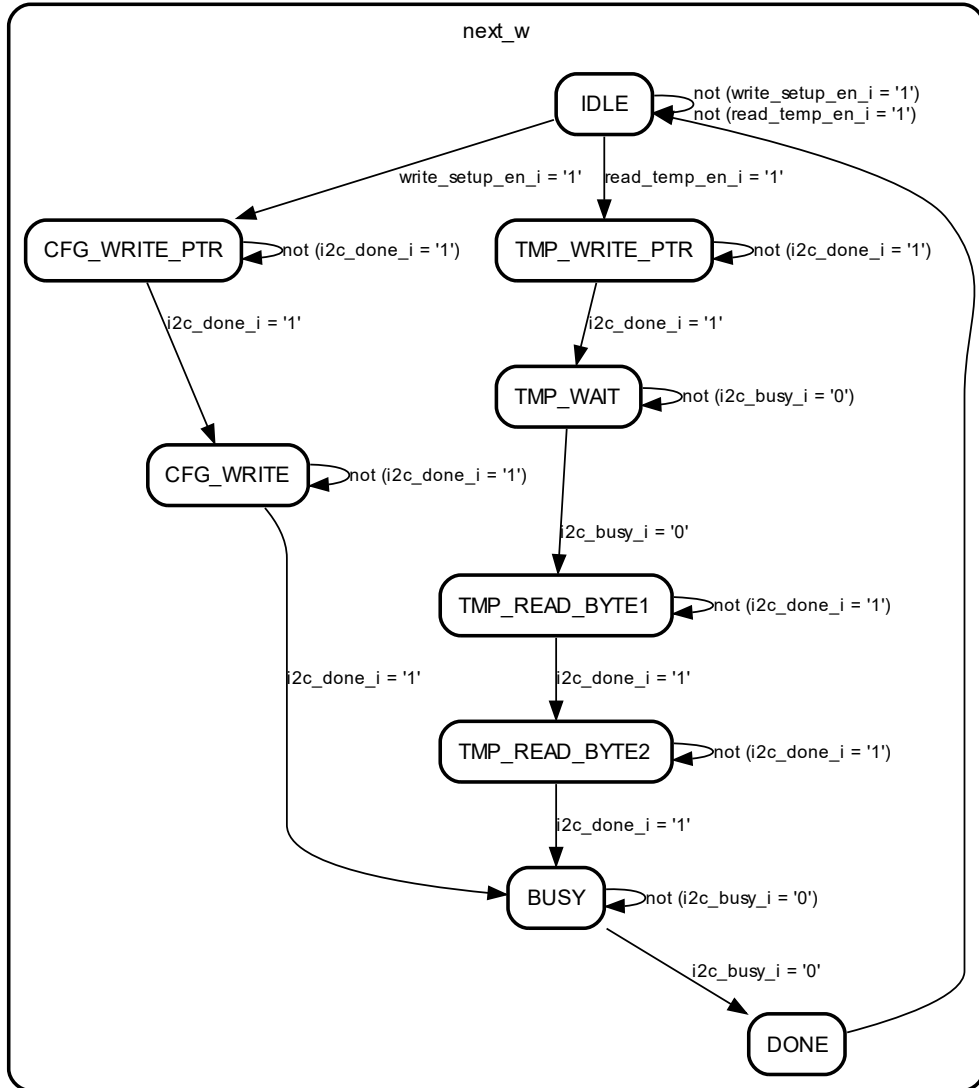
next_w

IDLE

not (write_setup_en_i = '1')
not (read_temp_en_i = '1')

write_setup_en_i = '1'

read_temp_en_i = '1'

CFG_WRITE_PTR

not (i2c_done_i = '1')

TMP_WRITE_PTR

not (i2c_done_i = '1')

i2c_done_i = '1'

i2c_done_i = '1'

TMP_WAIT

not (i2c_busy_i = '0')

CFG_WRITE

not (i2c_done_i = '1')

i2c_busy_i = '0'

TMP_READ_BYTE1

not (i2c_done_i = '1')

i2c_done_i = '1'

i2c_done_i = '1'

TMP_READ_BYTE2

not (i2c_done_i = '1')

i2c_done_i = '1'

BUSY

not (i2c_busy_i = '0')

i2c_busy_i = '0'

DONE